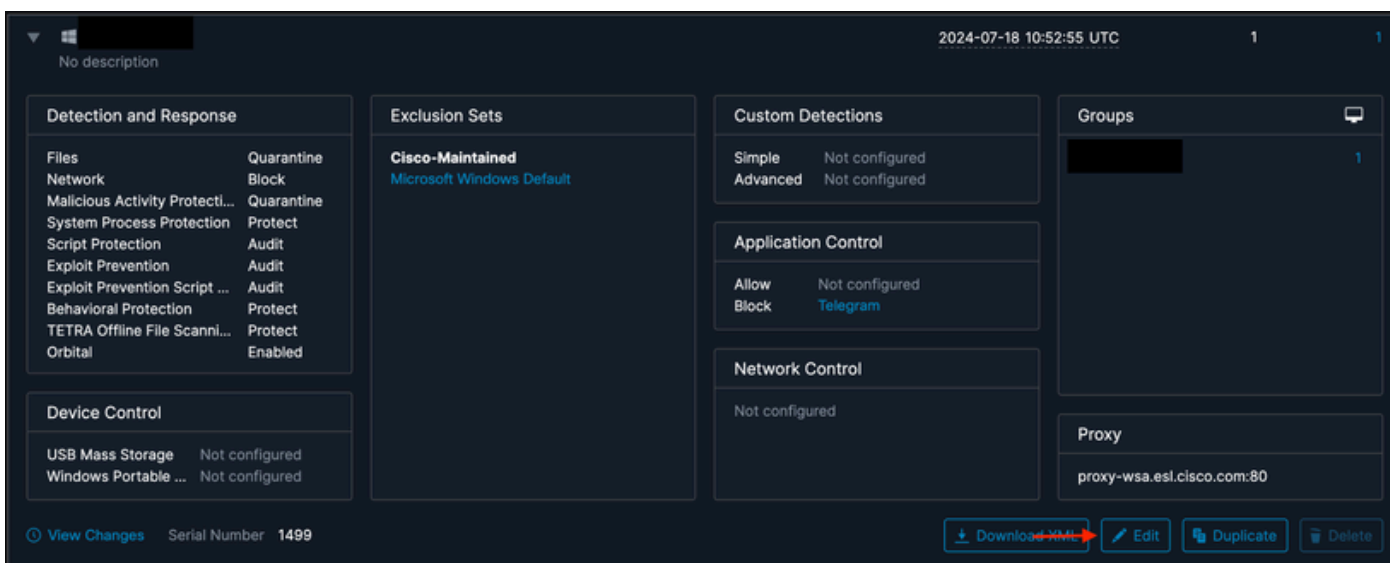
No description

2024-07-18 10:52:55 UTC 1 1

Detection and Response

| | |
|---|---|
| Files | Quarantine |
| Network | Block |
| Malicious Activity Protecti... | Quarantine |
| System Process Protection | Protect |
| Script Protection | Audit |
| Exploit Prevention | Audit |
| Exploit Prevention Script ... | Audit |
| Behavioral Protection | Protect |
| TETRA Offline File Scanni... | Protect |
| Orbital | Enabled |

Device Control

| | |
|---|---|
| USB Mass Storage | Not configured |
| Windows Portable ... | Not configured |

Exclusion Sets

Cisco-Maintained
Microsoft Windows Default

Custom Detections

| | |
|---|---|
| Simple | Not configured |
| Advanced | Not configured |

Application Control

| | |
|---|---|
| Allow | Not configured |
| Block | Telegram |

Network Control

Not configured

Groups

1

Proxy

proxy-wsa.esl.cisco.com:80

View Changes Serial Number 1499

Download XML Edit Duplicate Delete